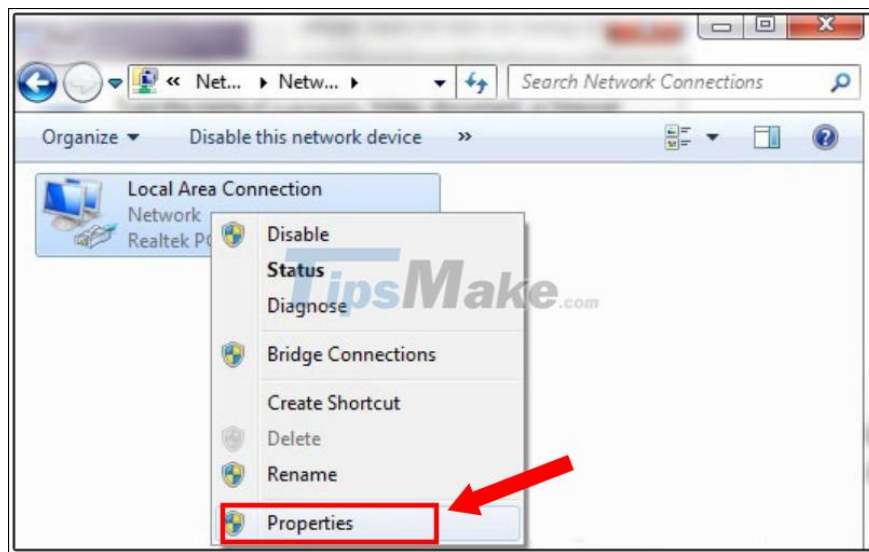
« Net... ▸ Netw... ▸

Search Network Connections

Organize ▾ Disable this network device »

Local Area Connection
Network
Realtek PC

Disable
Status
Diagnose
Bridge Connections
Create Shortcut
Delete
Rename
Properties

TipsMake.com